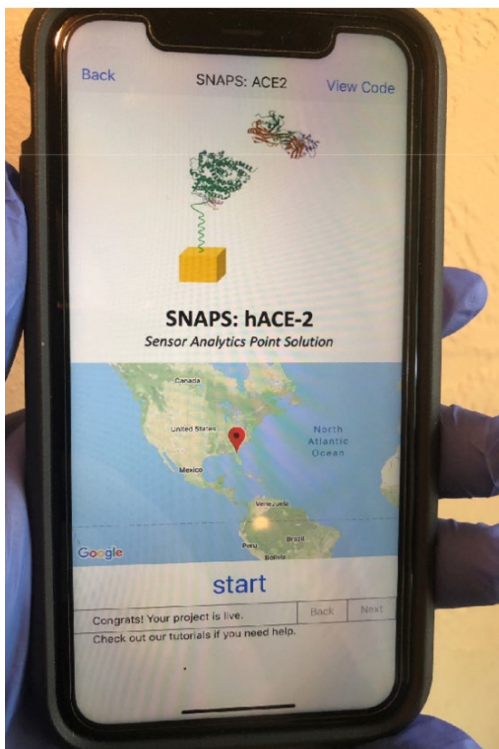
Back SNAPS: ACE2 View Code

SNAPS: hACE-2

Sensor Analytics Point Solution

Canada

United States

North Atlantic Ocean

Mexico

Venezuela

Peru

Brazil

Google

start

Congrats! Your project is live. Back Next

Check out our tutorials if you need help.